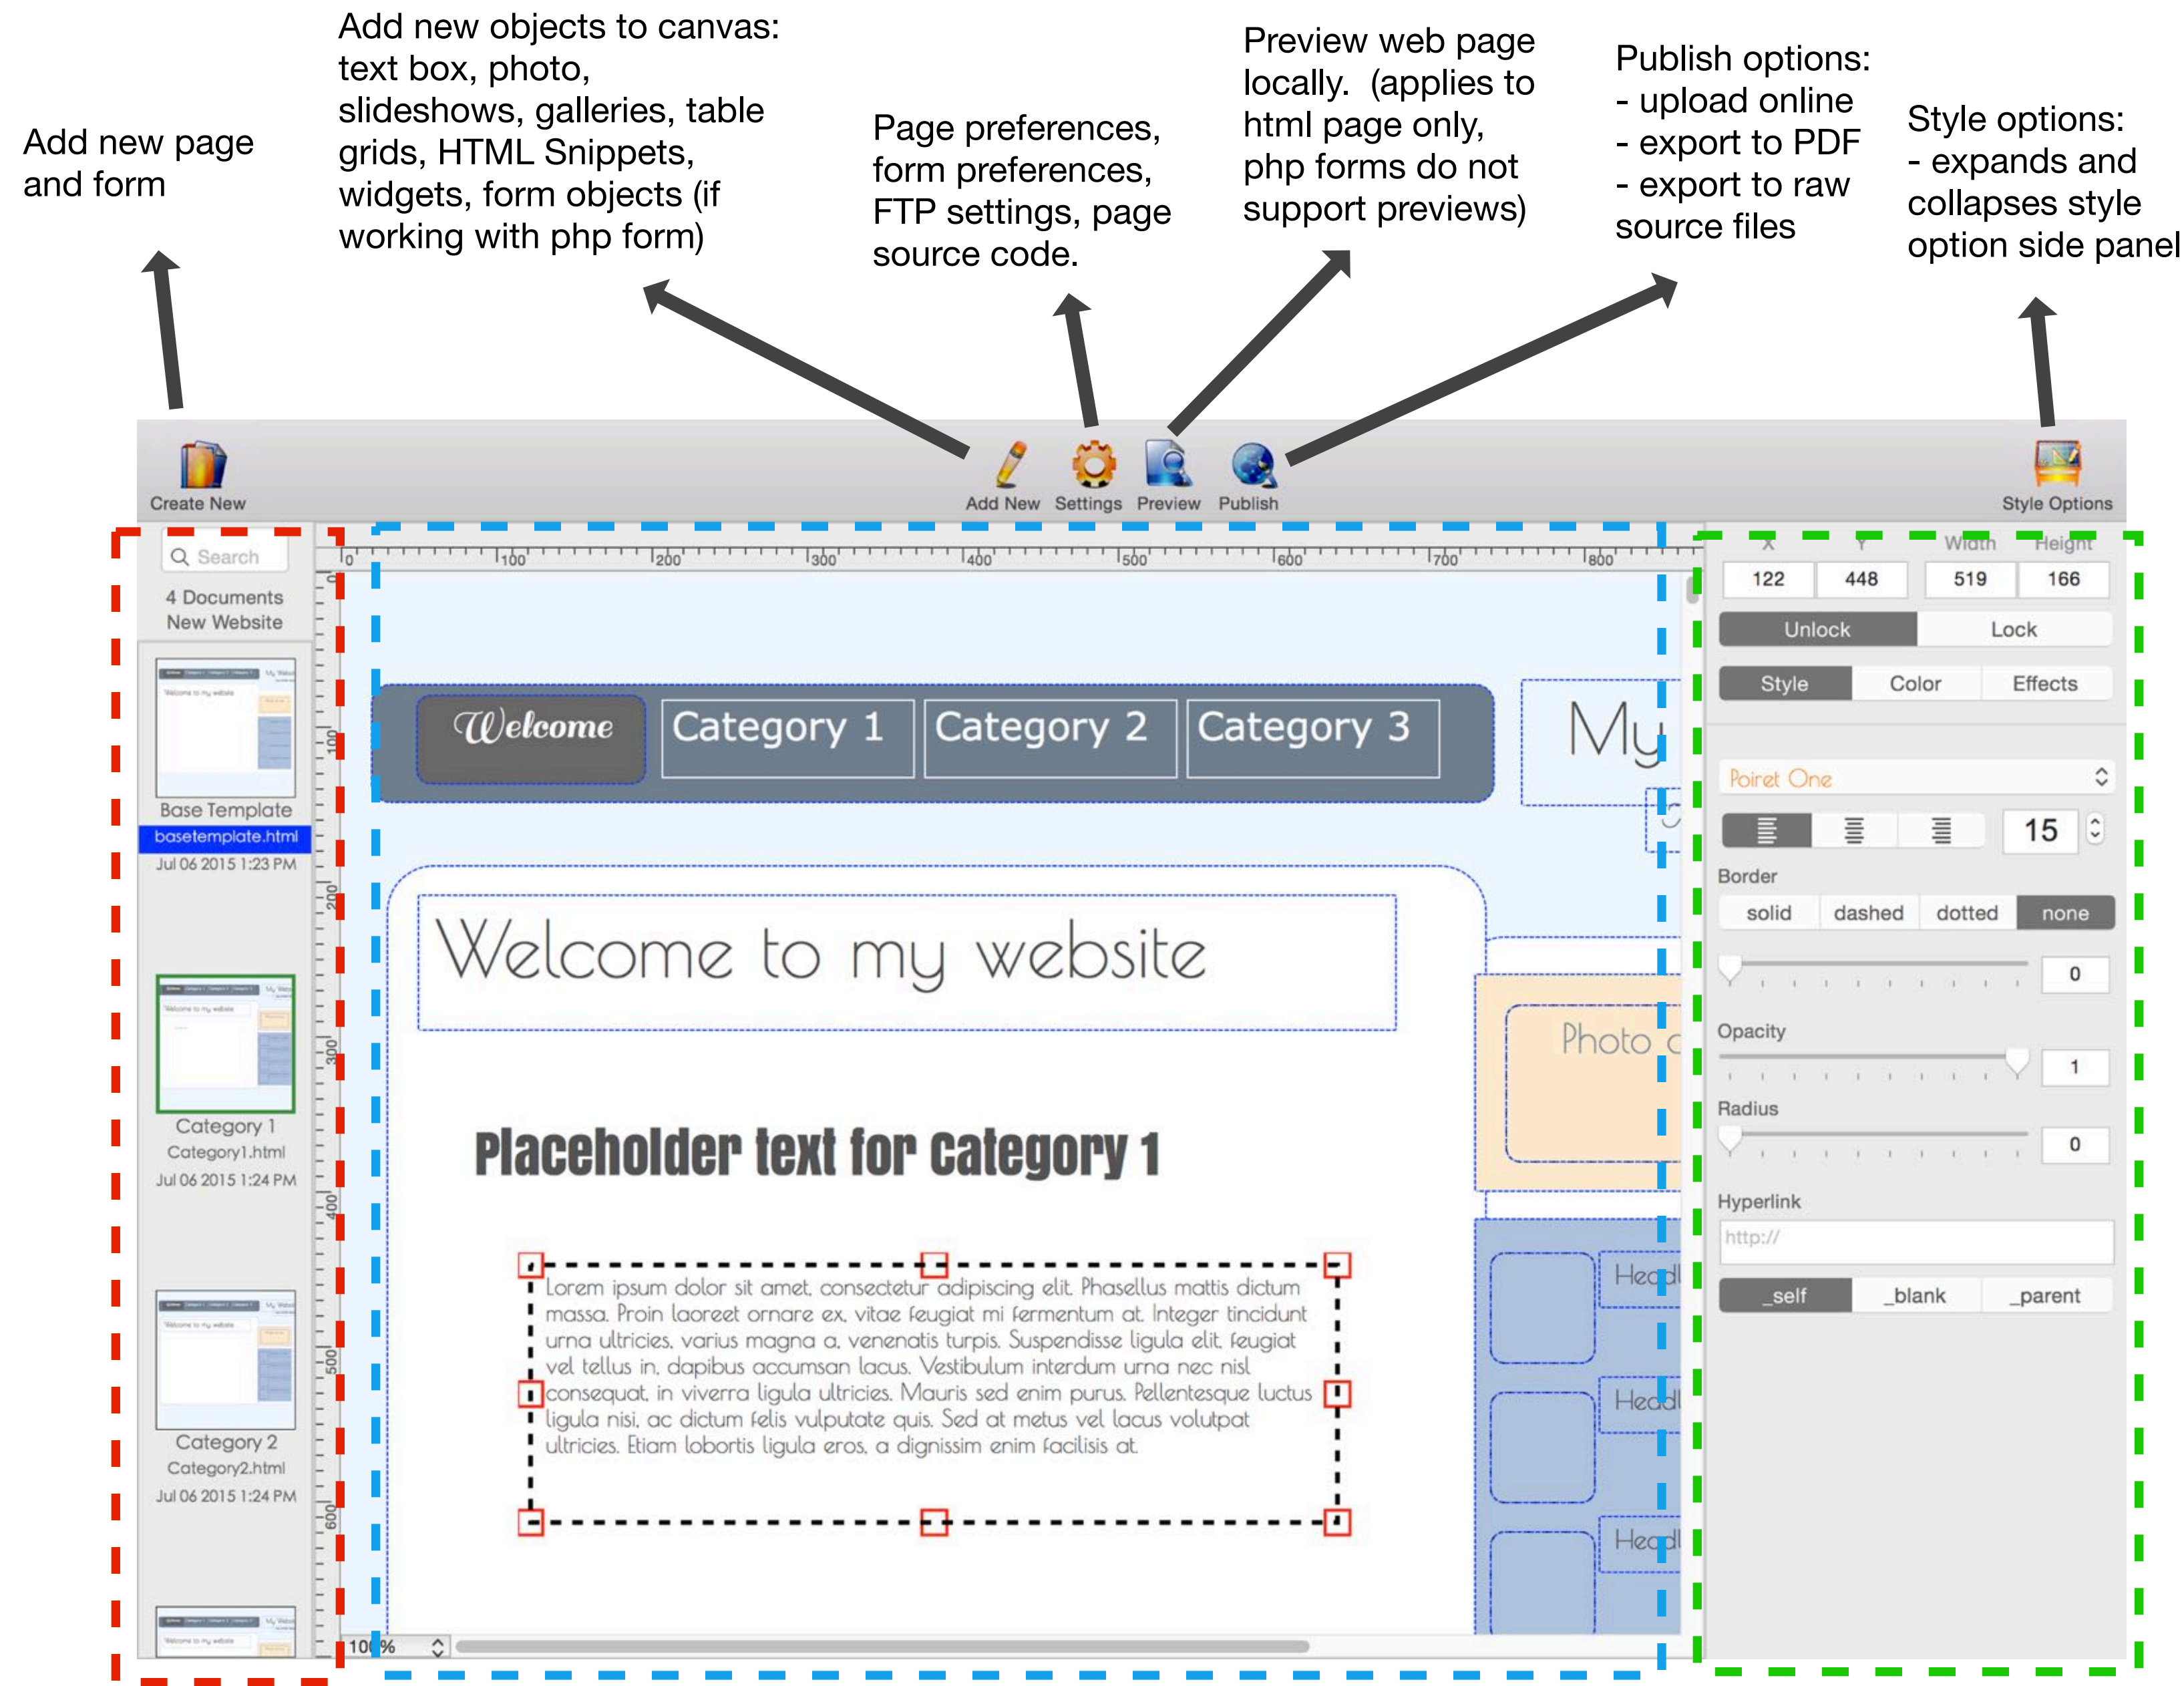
Add new page and form

Add new objects to canvas: text box, photo, slideshows, galleries, table grids, HTML Snippets, widgets, form objects (if working with php form)

Page preferences, form preferences, FTP settings, page source code.

Preview web page locally. (applies to html page only, php forms do not support previews)

Publish options:
- upload online
- export to PDF
- export to raw source files

Style options:
- expands and collapses style option side panel

Create New

Add New Settings Preview Publish

Style Options

Search

4 Documents
New Website

Base Template
basetemplate.html
Jul 06 2015 1:23 PM

Category 1
Category1.html
Jul 06 2015 1:24 PM

Category 2
Category2.html
Jul 06 2015 1:24 PM

0 100 200 300 400 500 600 700 800

Welcome Category 1 Category 2 Category 3

My

Welcome to my website

Photo c

Placeholder text for Category 1

Lorem ipsum dolor sit amet, consectetur adipiscing elit. Phasellus mattis dictum massa. Proin laoreet ornare ex, vitae feugiat mi fermentum at. Integer tincidunt urna ultricies, varius magna a, venenatis turpis. Suspendisse ligula elit, feugiat vel tellus in, dapibus accumsan lacus. Vestibulum interdum urna nec nisl consequat, in viverra ligula ultricies. Mauris sed enim purus. Pellentesque luctus ligula nisi, ac dictum felis vulputate quis. Sed at metus vel lacus volutpat ultricies. Etiam lobortis ligula eros, a dignissim enim facilisis at.

Headl
Headl
Headl

100%

X Y Width Height
122 448 519 166

Unlock Lock

Style Color Effects

Poiret One

15

Border
solid dashed dotted none

0

Opacity
1

Radius
0

Hyperlink
http://

_self _blank _parent